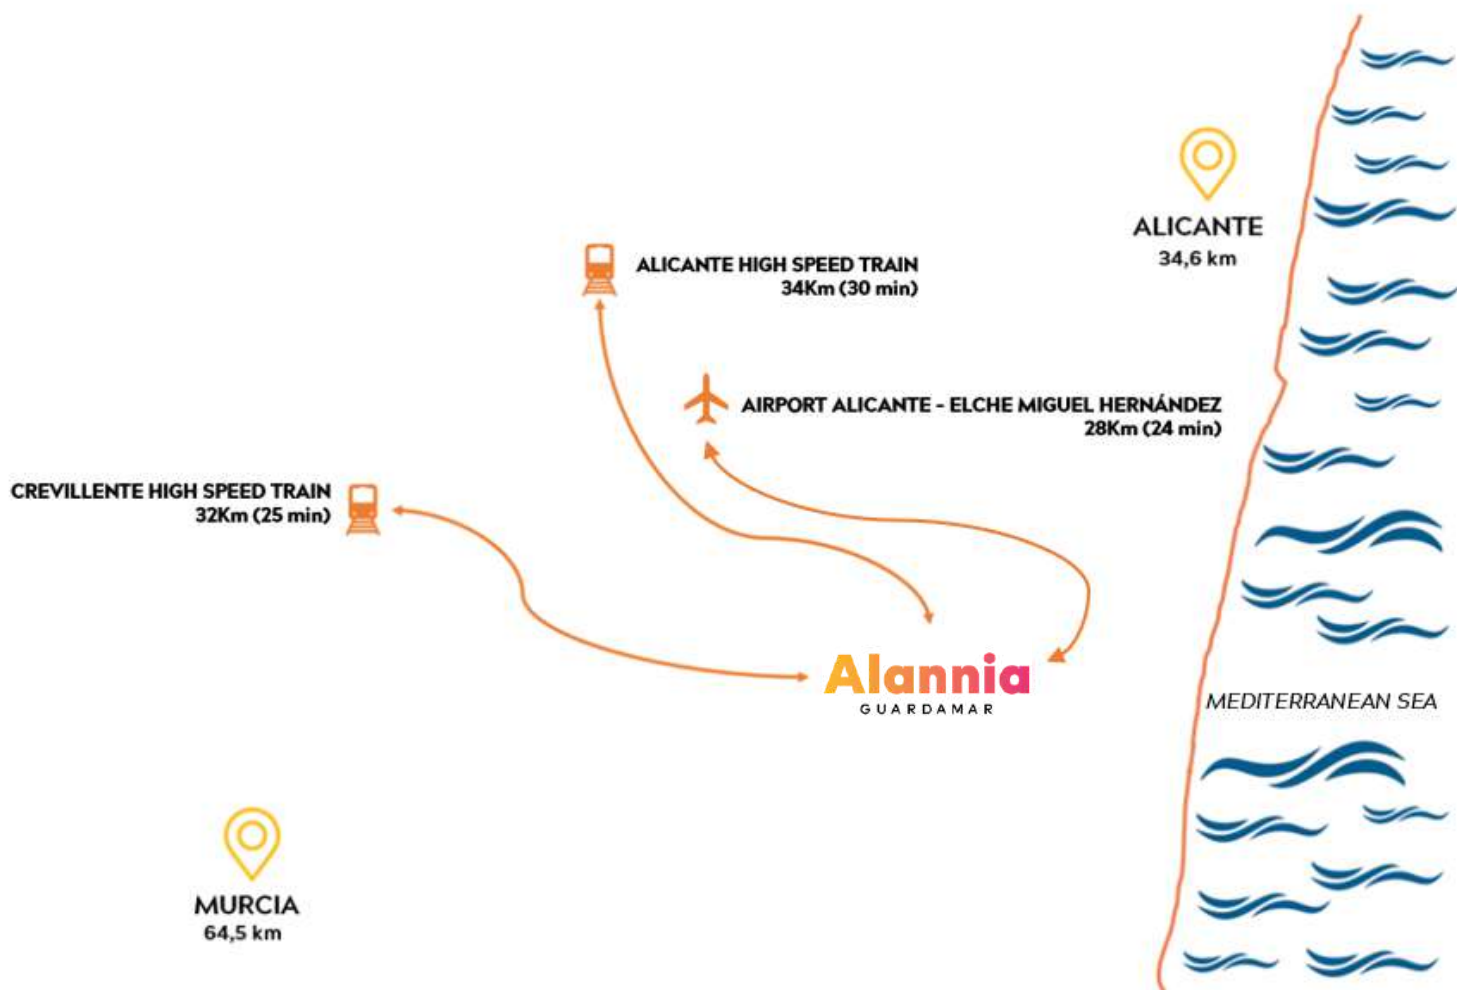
ALICANTE
34,6 km

ALICANTE HIGH SPEED TRAIN
34Km (30 min)

AIRPORT ALICANTE - ELCHE MIGUEL HERNÁNDEZ
28Km (24 min)

CREVILLENTE HIGH SPEED TRAIN
32Km (25 min)

Alannia
GUARDAMAR

MEDITERRANEAN SEA

MURCIA
64,5 km